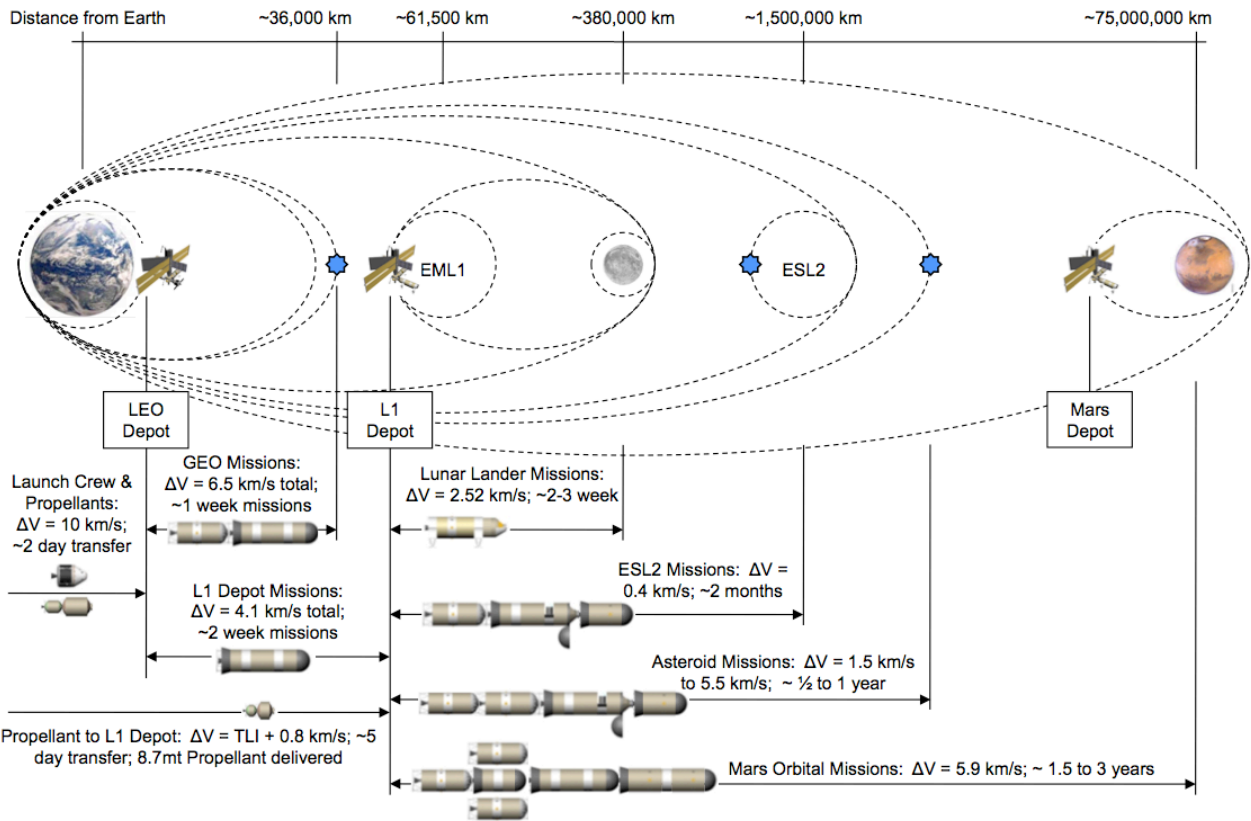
Distance from Earth ~36,000 km ~61,500 km ~380,000 km ~1,500,000 km ~75,000,000 km

EML1

ESL2

LEO Depot

L1 Depot

Mars Depot

Launch Crew & Propellants: ΔV = 10 km/s; ~2 day transfer

GEO Missions: ΔV = 6.5 km/s total; ~1 week missions

Lunar Lander Missions: ΔV = 2.52 km/s; ~2-3 week

ESL2 Missions: ΔV = 0.4 km/s; ~2 months

L1 Depot Missions: ΔV = 4.1 km/s total; ~2 week missions

Asteroid Missions: ΔV = 1.5 km/s to 5.5 km/s; ~ ½ to 1 year

Propellant to L1 Depot: ΔV = TLI + 0.8 km/s; ~5 day transfer; 8.7mt Propellant delivered

Mars Orbital Missions: ΔV = 5.9 km/s; ~ 1.5 to 3 years